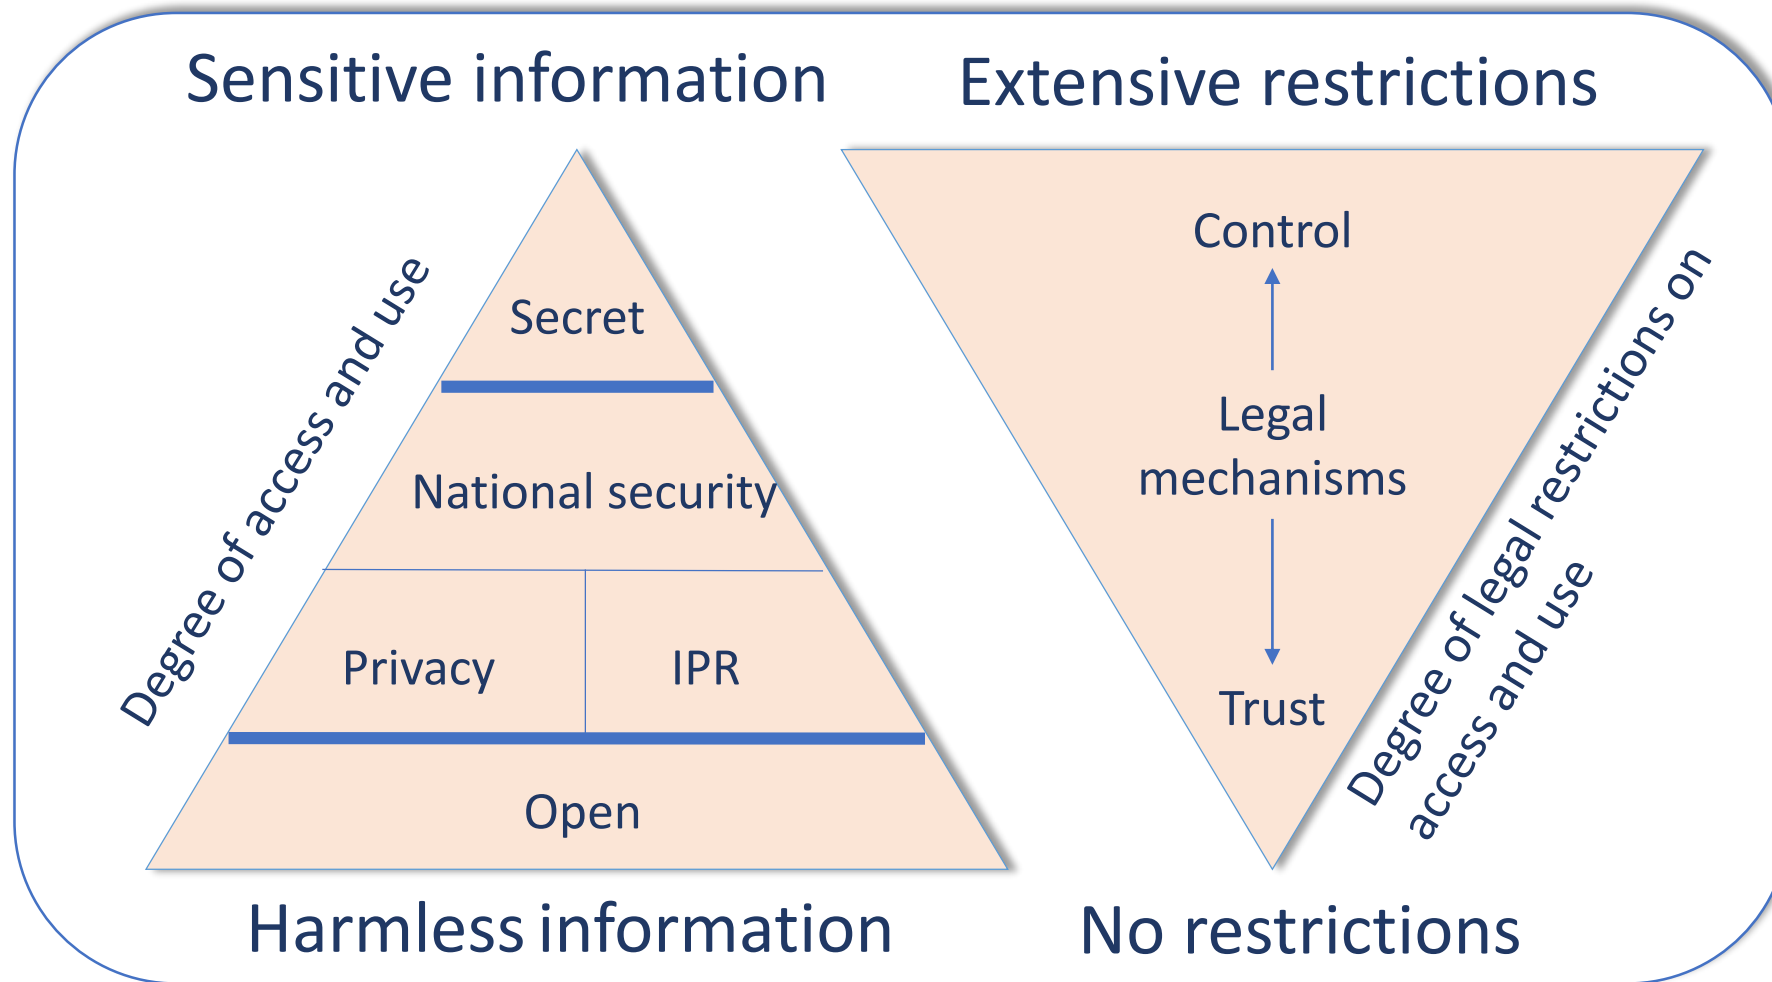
Sensitive information

Extensive restrictions

Degree of access and use

Secret

National security

Privacy

IPR

Open

Harmless information

Control

Legal mechanisms

Trust

Degree of legal restrictions on access and use

No restrictions